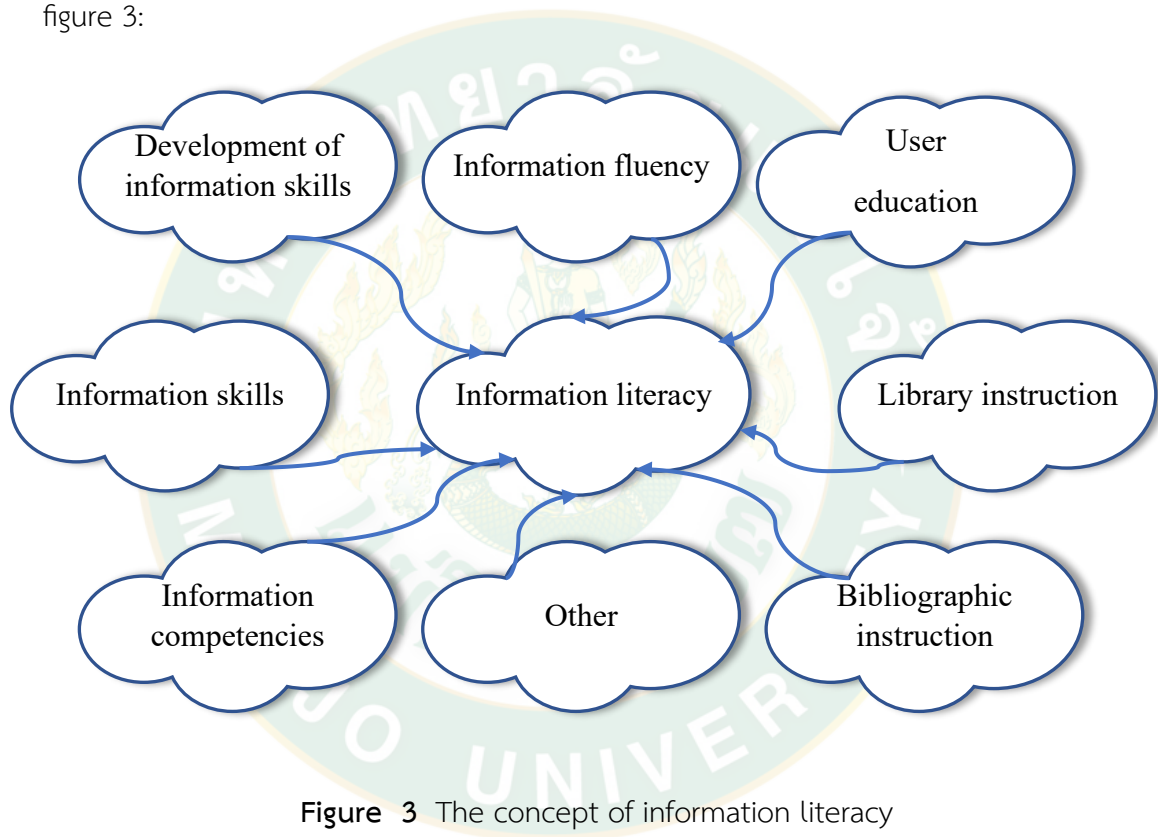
figure 3:

Development of information skills

Information fluency

User education

Information skills

Information literacy

Library instruction

Information competencies

Other

Bibliographic instruction

Figure 3 The concept of information literacy